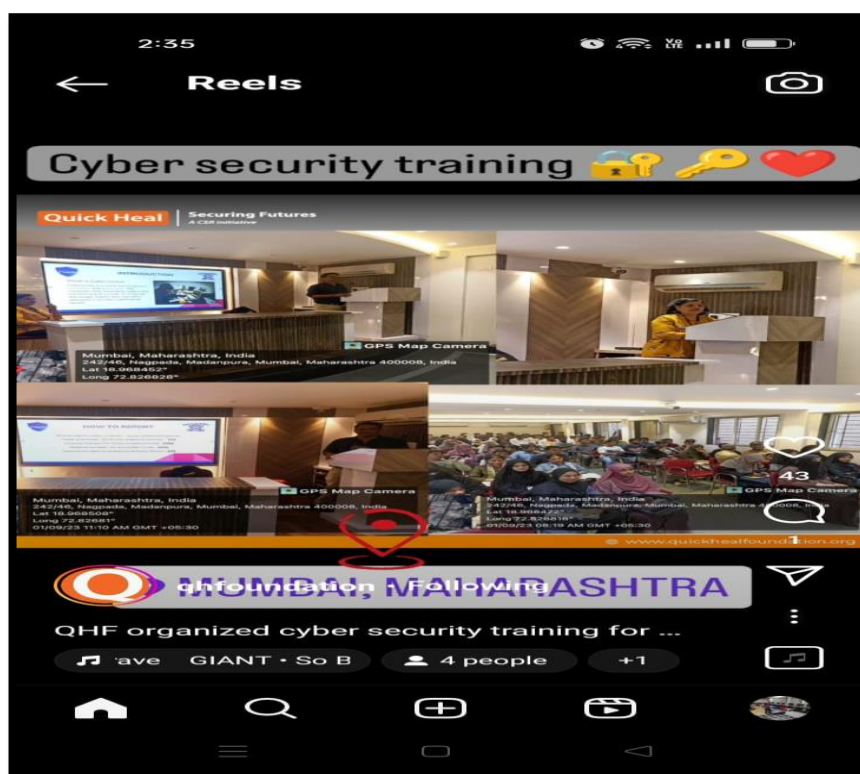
2:35

Reels

Cyber security training 🔐🔑❤️

Quick Heal | Securing Futures
A CSR initiative

INTRODUCTION

GPS Map Camera
Mumbai, Maharashtra, India
242/46, Nagpada, Madanpura, Mumbai, Maharashtra 400008, India
Lat 18.968452°
Long 72.826826°

HOW TO REPORT

GPS Map Camera
Mumbai, Maharashtra, India
242/46, Nagpada, Madanpura, Mumbai, Maharashtra 400008, India
Lat 18.968508°
Long 72.82681°
01/09/23 11:10 AM GMT +05:30

GPS Map Camera
Mumbai, Maharashtra, India
242/46, Nagpada, Madanpura, Mumbai, Maharashtra 400008, India
Lat 18.968472°
Long 72.826816°
01/09/23 08:19 AM GMT +05:30

www.quickhealfoundation.org

43

1

qhfoundation · Following
MUMBAI, MAHARASHTRA

QHF organized cyber security training for ...

ave GIANT • So B

4 people

+1